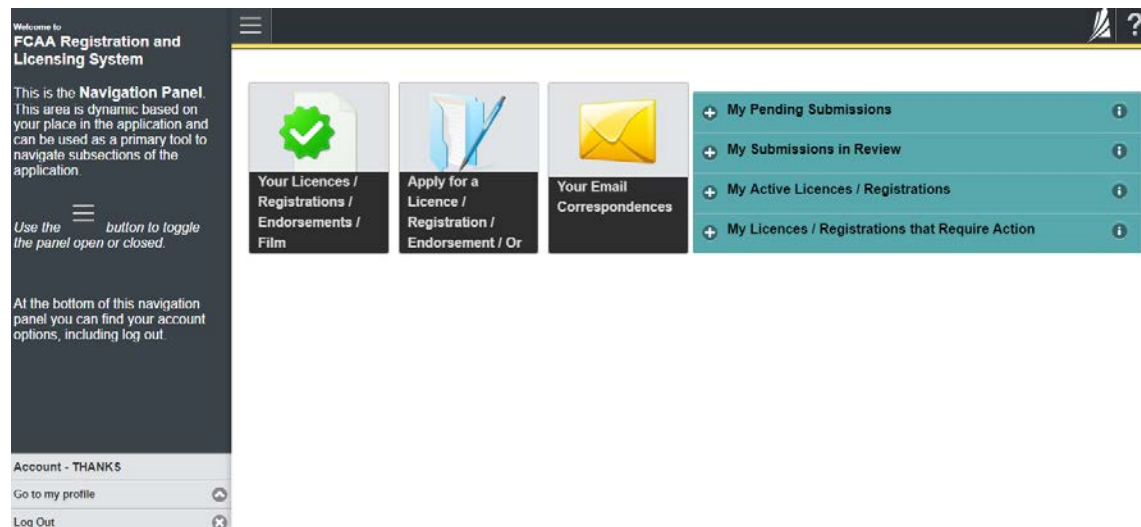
Welcome to
FCAA Registration and Licensing System

This is the Navigation Panel. This area is dynamic based on your place in the application and can be used as a primary tool to navigate subsections of the application.

Use the button to toggle the panel open or closed.

At the bottom of this navigation panel you can find your account options, including log out.

Account - THANKS
Go to my profile
Log Out

Your Licences / Registrations / Endorsements / Film

Apply for a Licence / Registration / Endorsement / Or

Your Email Correspondences

My Pending Submissions
My Submissions in Review
My Active Licences / Registrations
My Licences / Registrations that Require Action